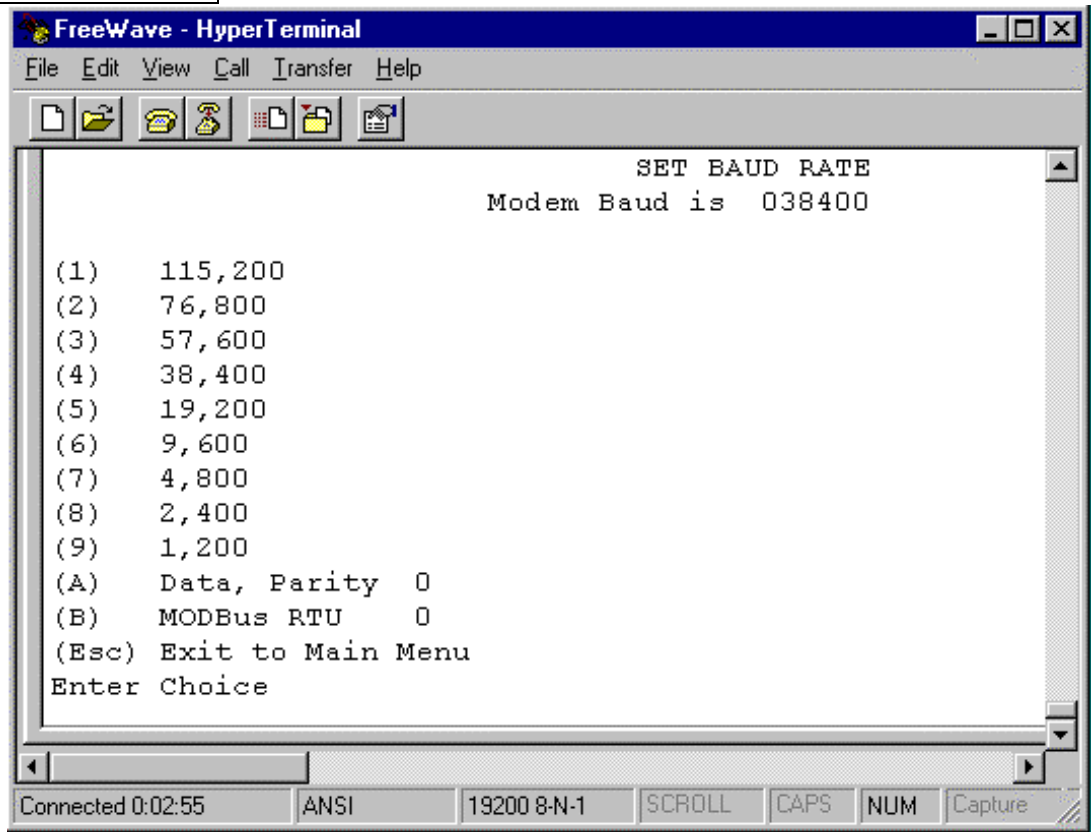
FreeWave - HyperTerminal

File Edit View Call Transfer Help

SET BAUD RATE
Modem Baud is 038400

(1) 115,200
(2) 76,800
(3) 57,600
(4) 38,400
(5) 19,200
(6) 9,600
(7) 4,800
(8) 2,400
(9) 1,200
(A) Data, Parity 0
(B) MODBus RTU 0
(Esc) Exit to Main Menu
Enter Choice

Connected 0:02:55 | ANSI | 19200 8-N-1 | SCROLL | CAPS | NUM | Capture